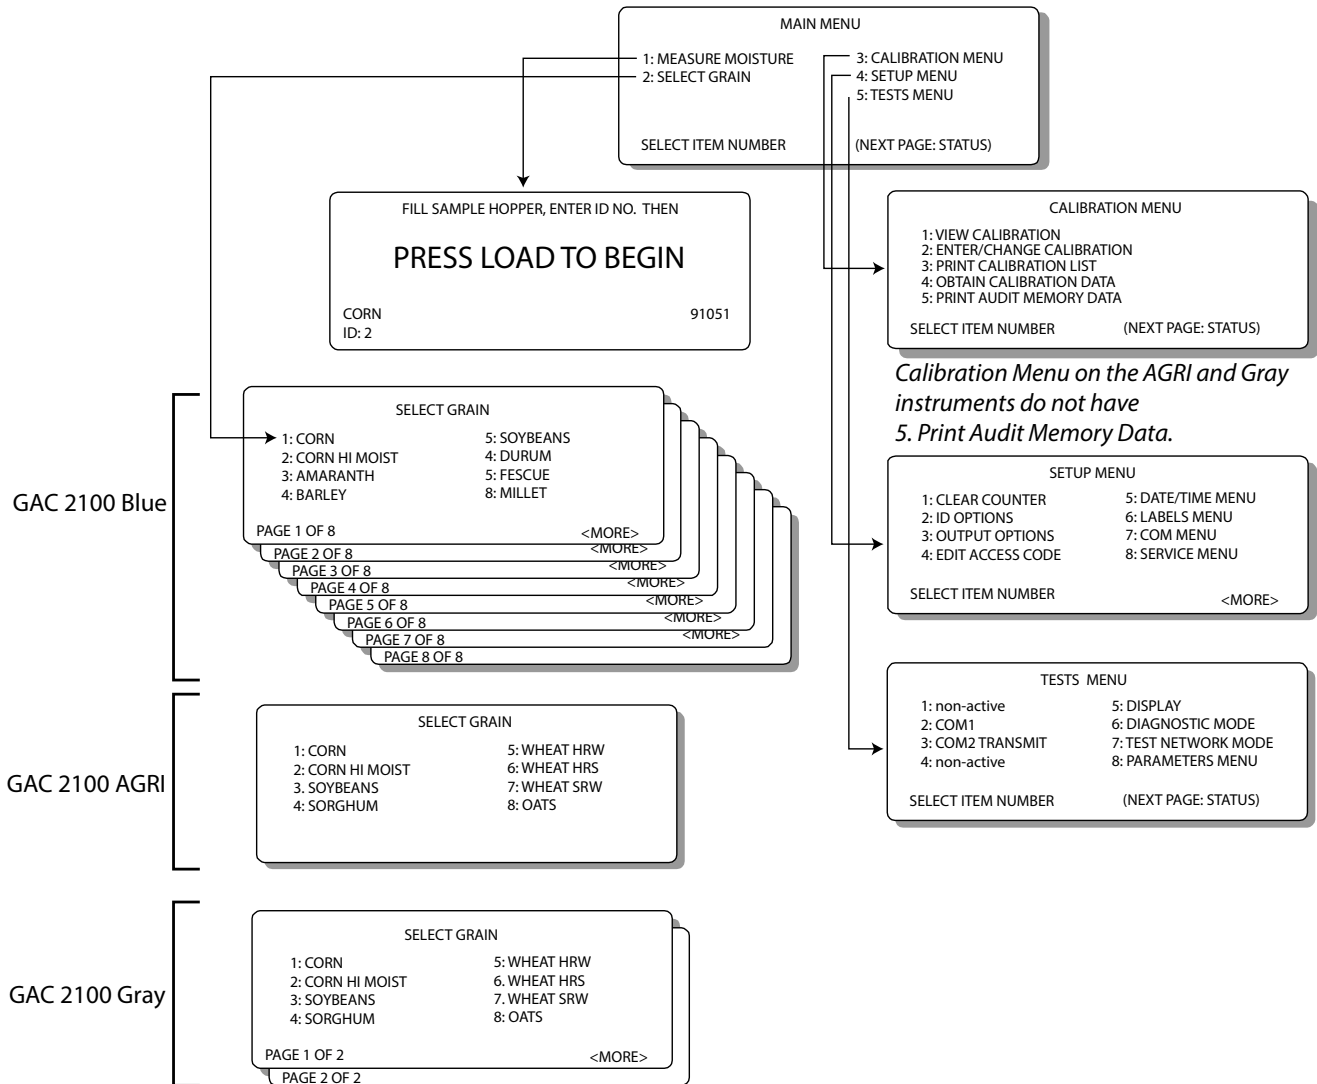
MAIN MENU

1: MEASURE MOISTURE
2: SELECT GRAIN

3: CALIBRATION MENU
4: SETUP MENU
5: TESTS MENU

SELECT ITEM NUMBER (NEXT PAGE: STATUS)

FILL SAMPLE HOPPER, ENTER ID NO. THEN

PRESS LOAD TO BEGIN

CORN 91051
ID: 2

CALIBRATION MENU

1: VIEW CALIBRATION
2: ENTER/CHANGE CALIBRATION
3: PRINT CALIBRATION LIST
4: OBTAIN CALIBRATION DATA
5: PRINT AUDIT MEMORY DATA

SELECT ITEM NUMBER (NEXT PAGE: STATUS)

Calibration Menu on the AGRI and Gray instruments do not have 5. Print Audit Memory Data.

GAC 2100 Blue

SELECT GRAIN

1: CORN
2: CORN HI MOIST
3: AMARANTH
4: BARLEY

5: SOYBEANS
4: DURUM
5: FESCUE
8: MILLET

PAGE 1 OF 8 <MORE>
PAGE 2 OF 8 <MORE>
PAGE 3 OF 8 <MORE>
PAGE 4 OF 8 <MORE>
PAGE 5 OF 8 <MORE>
PAGE 6 OF 8 <MORE>
PAGE 7 OF 8 <MORE>
PAGE 8 OF 8

SETUP MENU

1: CLEAR COUNTER
2: ID OPTIONS
3: OUTPUT OPTIONS
4: EDIT ACCESS CODE

5: DATE/TIME MENU
6: LABELS MENU
7: COM MENU
8: SERVICE MENU

SELECT ITEM NUMBER <MORE>

TESTS MENU

1: non-active
2: COM1
3: COM2 TRANSMIT
4: non-active

5: DISPLAY
6: DIAGNOSTIC MODE
7: TEST NETWORK MODE
8: PARAMETERS MENU

SELECT ITEM NUMBER (NEXT PAGE: STATUS)

GAC 2100 AGRI

SELECT GRAIN

1: CORN
2: CORN HI MOIST
3. SOYBEANS
4: SORGHUM

5: WHEAT HRW
6: WHEAT HRS
7: WHEAT SRW
8: OATS

GAC 2100 Gray

SELECT GRAIN

1: CORN
2: CORN HI MOIST
3: SOYBEANS
4: SORGHUM

5: WHEAT HRW
6. WHEAT HRS
7. WHEAT SRW
8: OATS

PAGE 1 OF 2 <MORE>
PAGE 2 OF 2